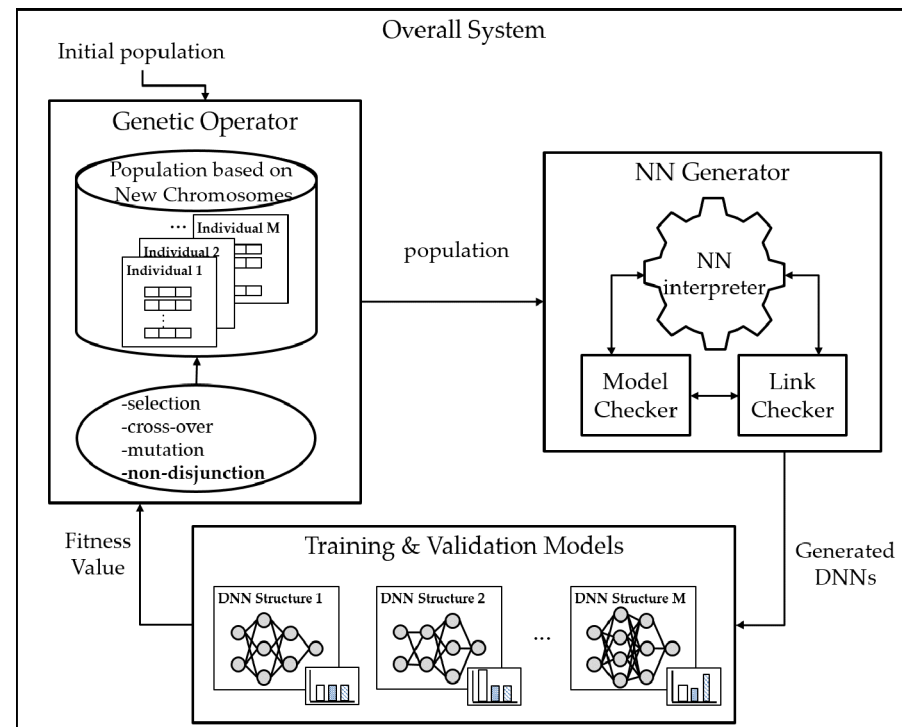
Overall System

Initial population

Genetic Operator

Population based on New Chromosomes

...

Individual M

Individual 2

Individual 1

⋮

-selection
-cross-over
-mutation
-non-disjunction

population

NN Generator

NN interpreter

Model Checker

Link Checker

Fitness Value

Training & Validation Models

DNN Structure 1

DNN Structure 2

...

DNN Structure M

Generated DNNs